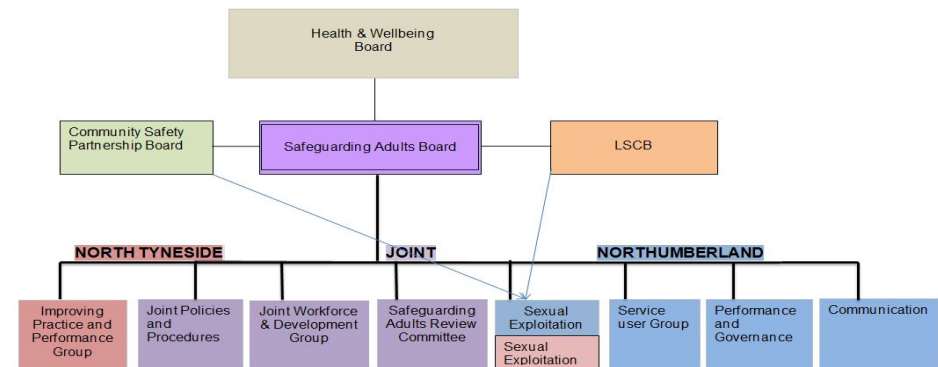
Health & Wellbeing Board

Community Safety Partnership Board

Safeguarding Adults Board

LSCB

NORTH TYNESIDE

JOINT

NORTHUMBERLAND

Improving Practice and Performance Group

Joint Policies and Procedures

Joint Workforce & Development Group

Safeguarding Adults Review Committee

Sexual Exploitation

Sexual Exploitation

Service user Group

Performance and Governance

Communication